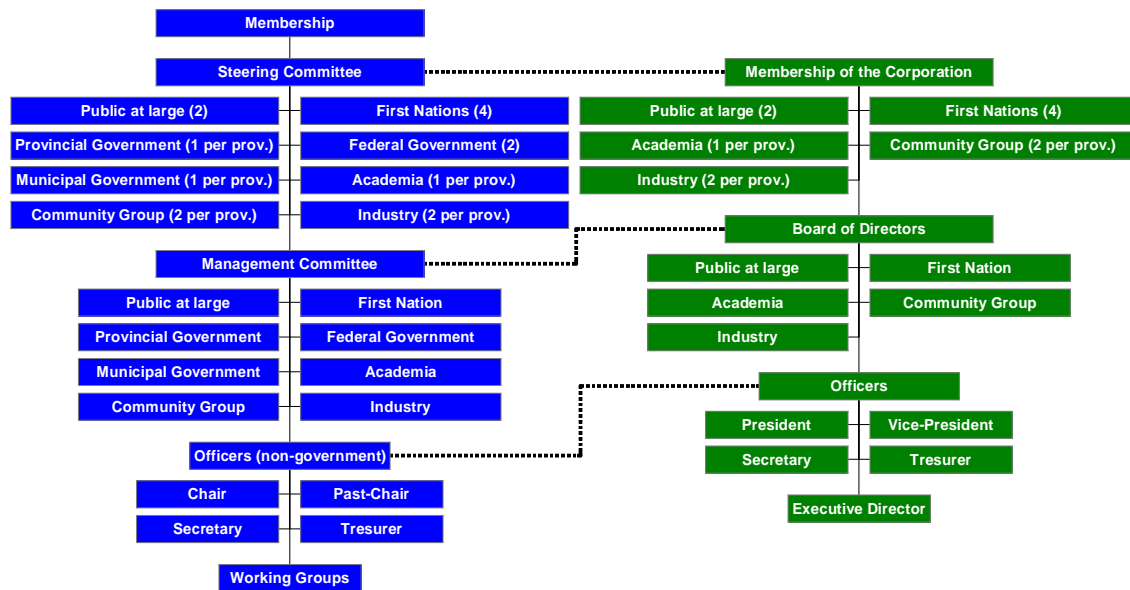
Membership

Steering Committee

Public at large (2)
First Nations (4)
Provincial Government (1 per prov.)
Federal Government (2)
Municipal Government (1 per prov.)
Academia (1 per prov.)
Community Group (2 per prov.)
Industry (2 per prov.)

Management Committee

Public at large
First Nation
Provincial Government
Federal Government
Municipal Government
Academia
Community Group
Industry

Officers (non-government)

Chair
Past-Chair
Secretary
Tresurer

Working Groups

Membership of the Corporation

Public at large (2)
First Nations (4)
Academia (1 per prov.)
Community Group (2 per prov.)
Industry (2 per prov.)

Board of Directors

Public at large
First Nation
Academia
Community Group
Industry

Officers

President
Vice-President
Secretary
Tresurer

Executive Director